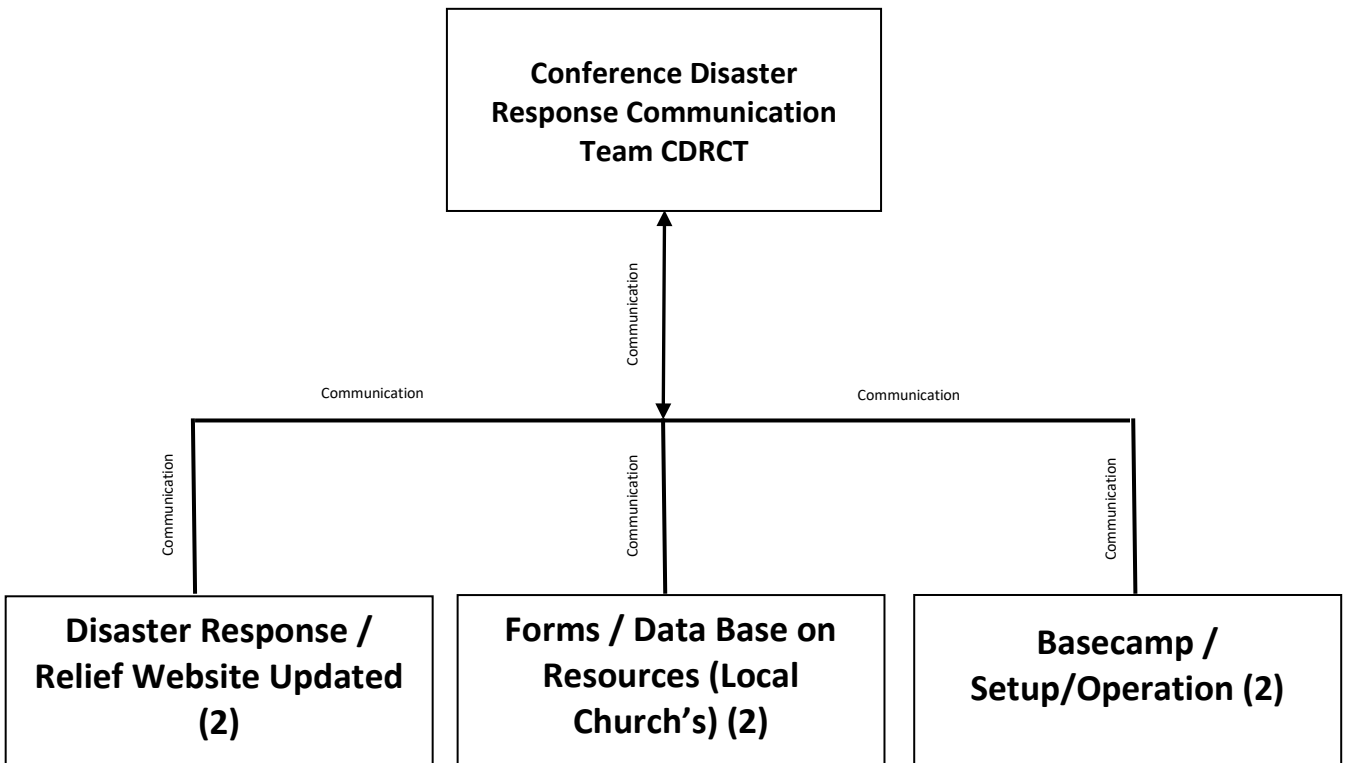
Conference Disaster Response Communication Team CDRCT

Communication

Communication

Communication

Communication

Communication

Communication

Disaster Response / Relief Website Updated (2)

Forms / Data Base on Resources (Local Church's) (2)

Basecamp / Setup/Operation (2)